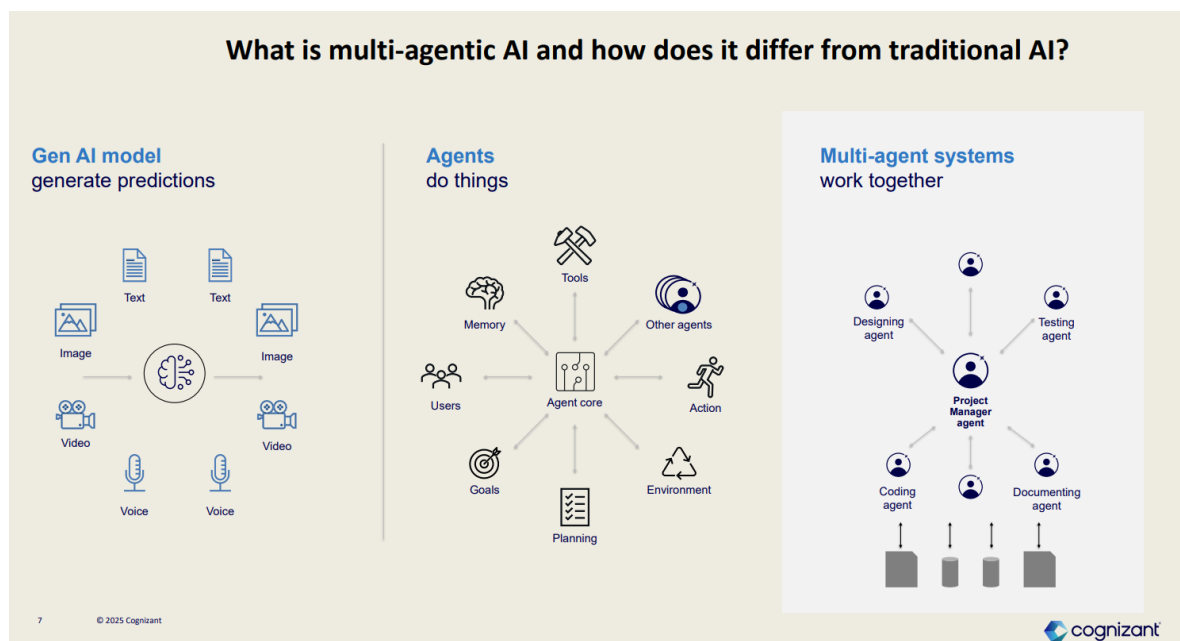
What is multi-agentic AI and how does it differ from traditional AI?

Gen AI model
generate predictions

Text
Text
Image
Image
Video
Video
Voice
Voice

Agents
do things

Tools
Memory
Other agents
Users
Agent core
Action
Goals
Environment
Planning

Multi-agent systems
work together

Designing agent
Testing agent
Project Manager agent
Coding agent
Documenting agent

7 © 2025 Cognizant

cognizant